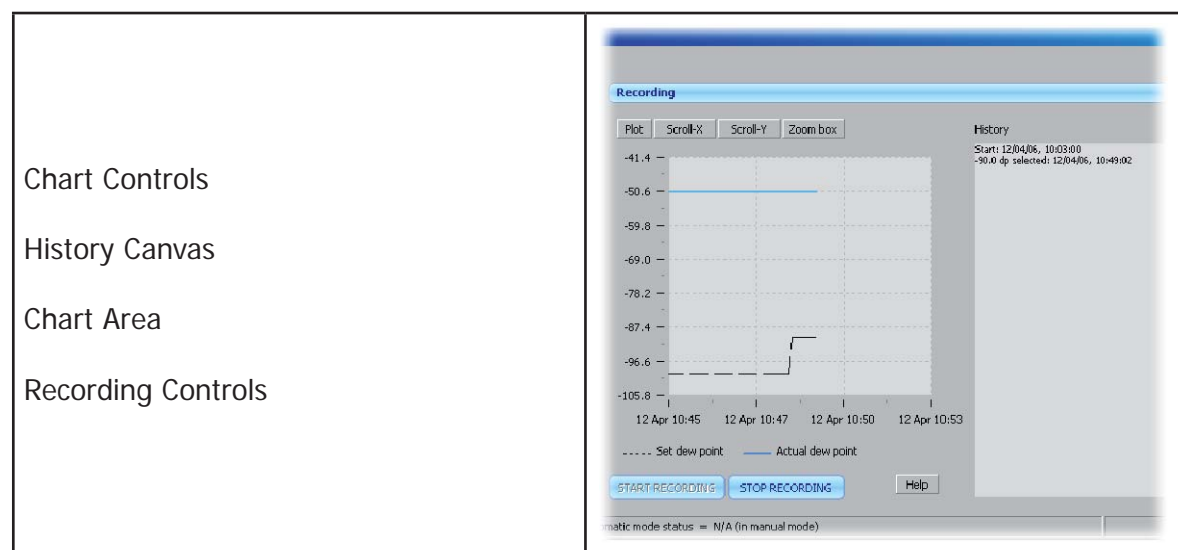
Chart Controls

History Canvas

Chart Area

Recording Controls

Recording

Plot | Scroll-X | Scroll-Y | Zoom box

History

Start: 12/04/06, 10:03:00
-90.0 dp selected: 12/04/06, 10:49:02

-41.4
-50.6
-59.8
-69.0
-78.2
-87.4
-96.6
-105.8

12 Apr 10:45
12 Apr 10:47
12 Apr 10:50
12 Apr 10:53

Set dew point
Actual dew point

START RECORDING
STOP RECORDING
Help

matic mode status = N/A (in manual mode)